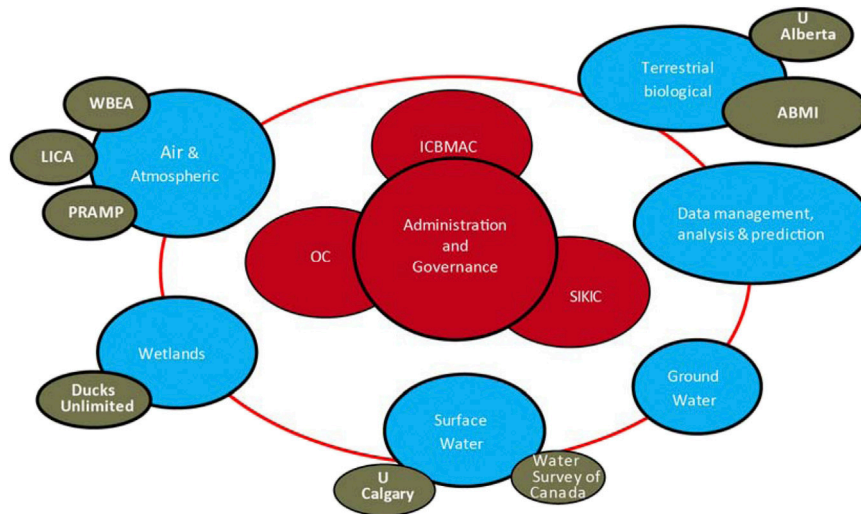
U Alberta

Terrestrial biological

ABMI

WBEA

LICA

Air & Atmospheric

PRAMP

ICBMAC

OC

Administration and Governance

SIKIC

Data management, analysis & prediction

Wetlands

Ducks Unlimited

Ground Water

Surface Water

U Calgary

Water Survey of Canada